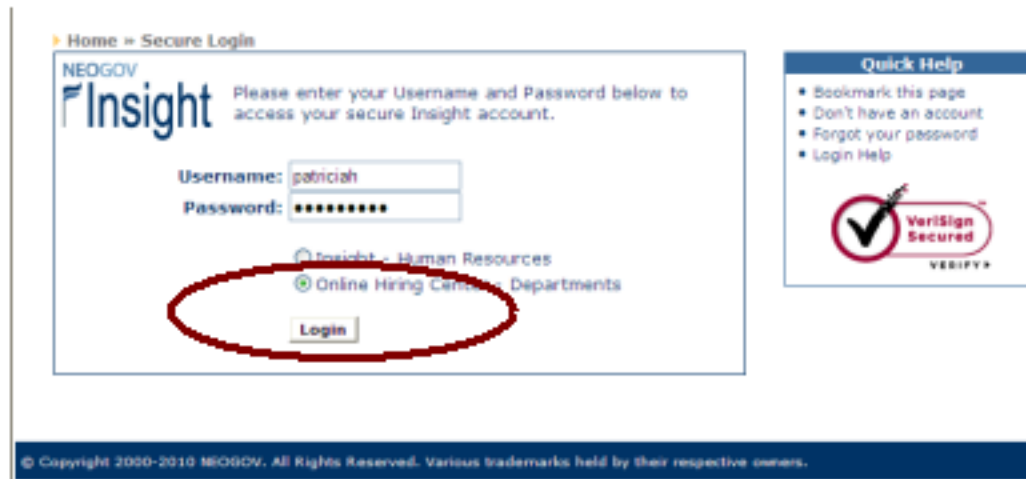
Home » Secure Login

NEOGOV Insight

Please enter your Username and Password below to access your secure Insight account.

Username: patriciah
Password: ••••••••••

Insight - Human Resources
Online Hiring Center - Departments

Login

Quick Help

- Bookmark this page
- Don't have an account
- Forgot your password
- Login Help

VeriSign Secured
VERIFY

© Copyright 2000-2010 NEOGOV. All Rights Reserved. Various trademarks held by their respective owners.